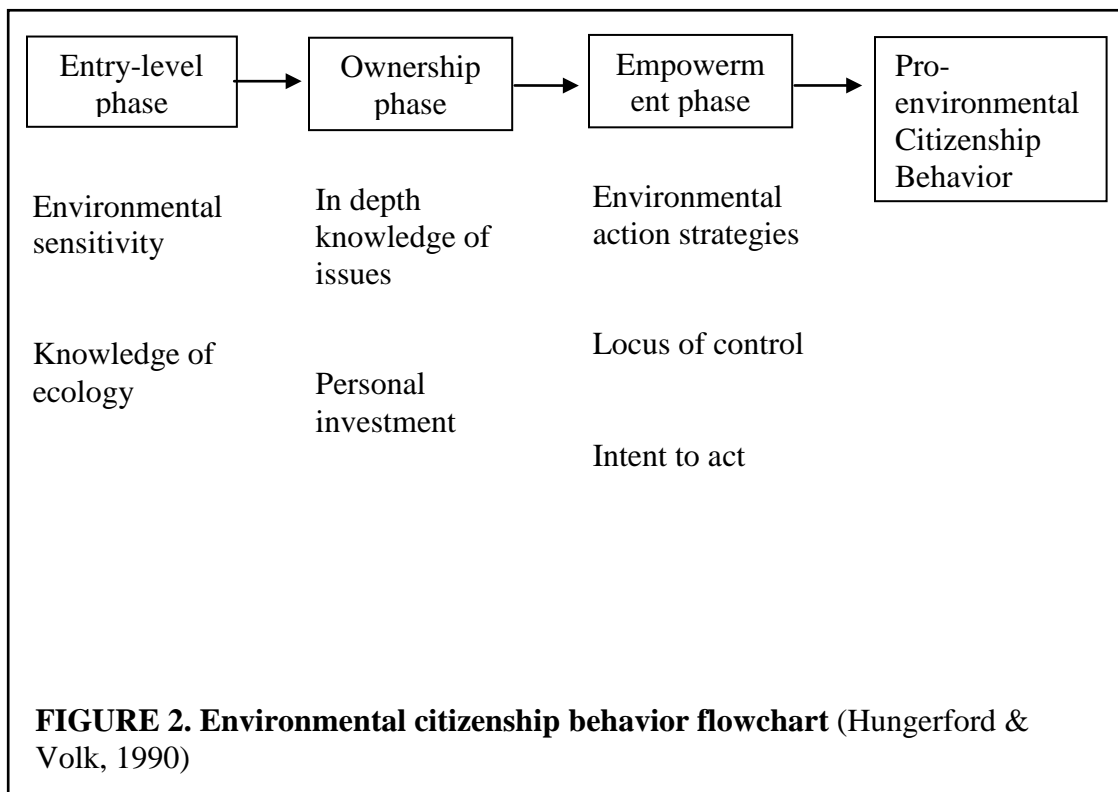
Entry-level phase

Ownership phase

Empowerment phase

Pro-environmental Citizenship Behavior

Environmental sensitivity

Knowledge of ecology

In depth knowledge of issues

Personal investment

Environmental action strategies

Locus of control

Intent to act

**FIGURE 2. Environmental citizenship behavior flowchart** (Hungerford & Volk, 1990)